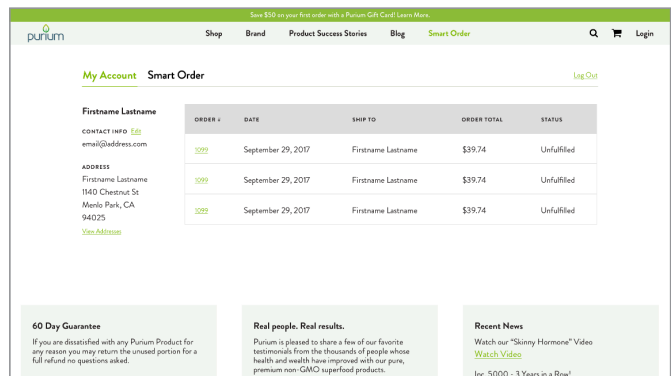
Save $50 on your first order with a Purium Gift Card! Learn More.

purium

Shop Brand Product Success Stories Blog Smart Order

Login

My Account Smart Order

Log Out

Firstname Lastname

CONTACT INFO Edit
email@address.com

ADDRESS
Firstname Lastname
1140 Chestnut St
Menlo Park, CA
94025
View Addresses

| ORDER ↓ | DATE | SHIP TO | ORDER TOTAL | STATUS |
|---|---|---|---|---|
| 1099 | September 29, 2017 | Firstname Lastname | $39.74 | Unfulfilled |
| 1099 | September 29, 2017 | Firstname Lastname | $39.74 | Unfulfilled |
| 1099 | September 29, 2017 | Firstname Lastname | $39.74 | Unfulfilled |

60 Day Guarantee

If you are dissatisfied with any Purium Product for any reason you may return the unused portion for a full refund no questions asked.

Real people. Real results.

Purium is pleased to share a few of our favorite testimonials from the thousands of people whose health and wealth have improved with our pure, premium non-GMO superfood products.

Recent News

Watch our "Skinny Hormone" Video
Watch Video

Inc. 5000 - 3 Years in a Row!